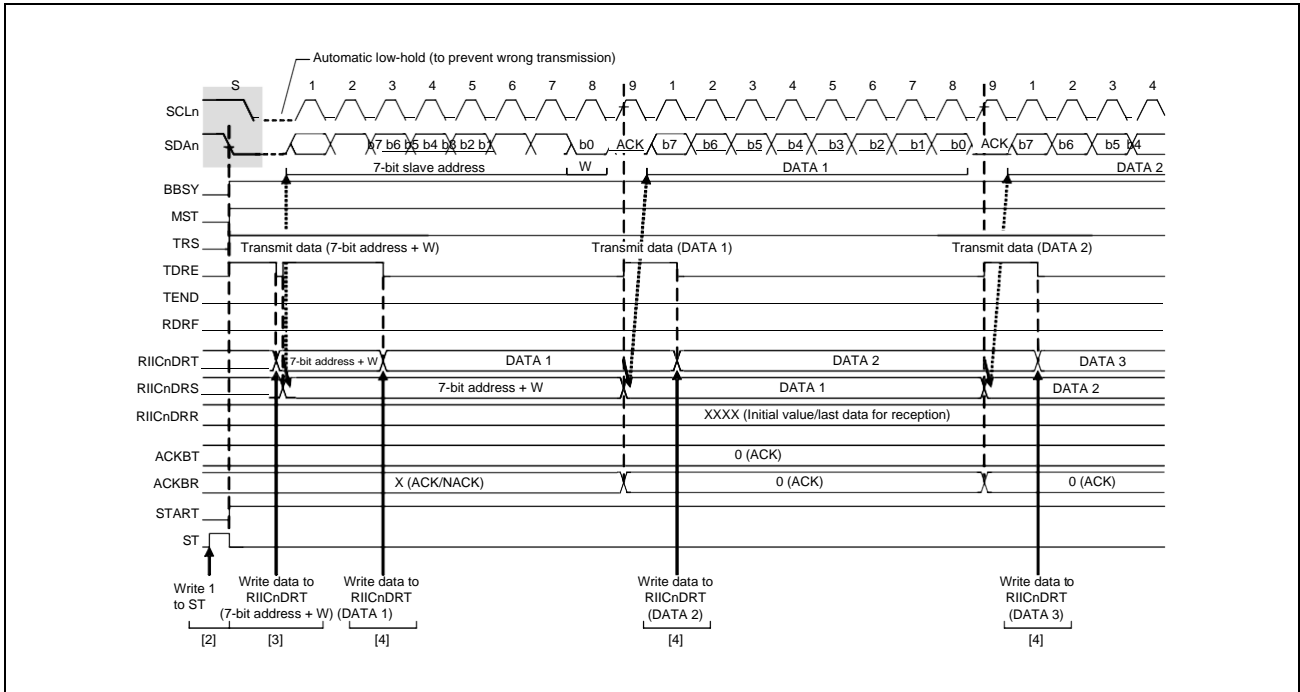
Automatic low-hold (to prevent wrong transmission)

S 1 2 3 4 5 6 7 8 9 1 2 3 4 5 6 7 8 9 1 2 3 4

SCLn

SDAn b7 b6 b5 b4 b3 b2 b1 b0 ACK b7 b6 b5 b4 b3 b2 b1 b0 ACK b7 b6 b5 b4

7-bit slave address W DATA 1 DATA 2

BBSY

MST

TRS

Transmit data (7-bit address + W) Transmit data (DATA 1) Transmit data (DATA 2)

TDRE

TEND

RDRF

RIICnDRT 7-bit address + W DATA 1 DATA 2 DATA 3

RIICnDRS 7-bit address + W DATA 1 DATA 2

RIICnDRR XXXX (Initial value/last data for reception)

ACKBT 0 (ACK)

ACKBR X (ACK/NACK) 0 (ACK) 0 (ACK)

START

ST

Write 1 to ST

Write data to RIICnDRT (7-bit address + W)

Write data to RIICnDRT (DATA 1)

Write data to RIICnDRT (DATA 2)

Write data to RIICnDRT (DATA 3)

[2] [3] [4] [4] [4]